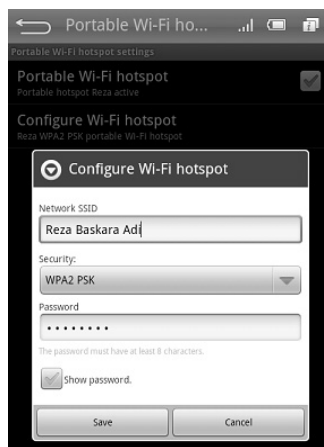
Portable Wi-Fi ho...

Portable Wi-Fi hotspot settings

Portable Wi-Fi hotspot
Portable hotspot Reza active

Configure Wi-Fi hotspot
Reza WPA2 PSK portable Wi-Fi hotspot

Configure Wi-Fi hotspot

Network SSID
Reza Baskara Adi

Security:
WPA2 PSK

Password
•••••••••

The password must have at least 8 characters.

Show password.

Save

Cancel